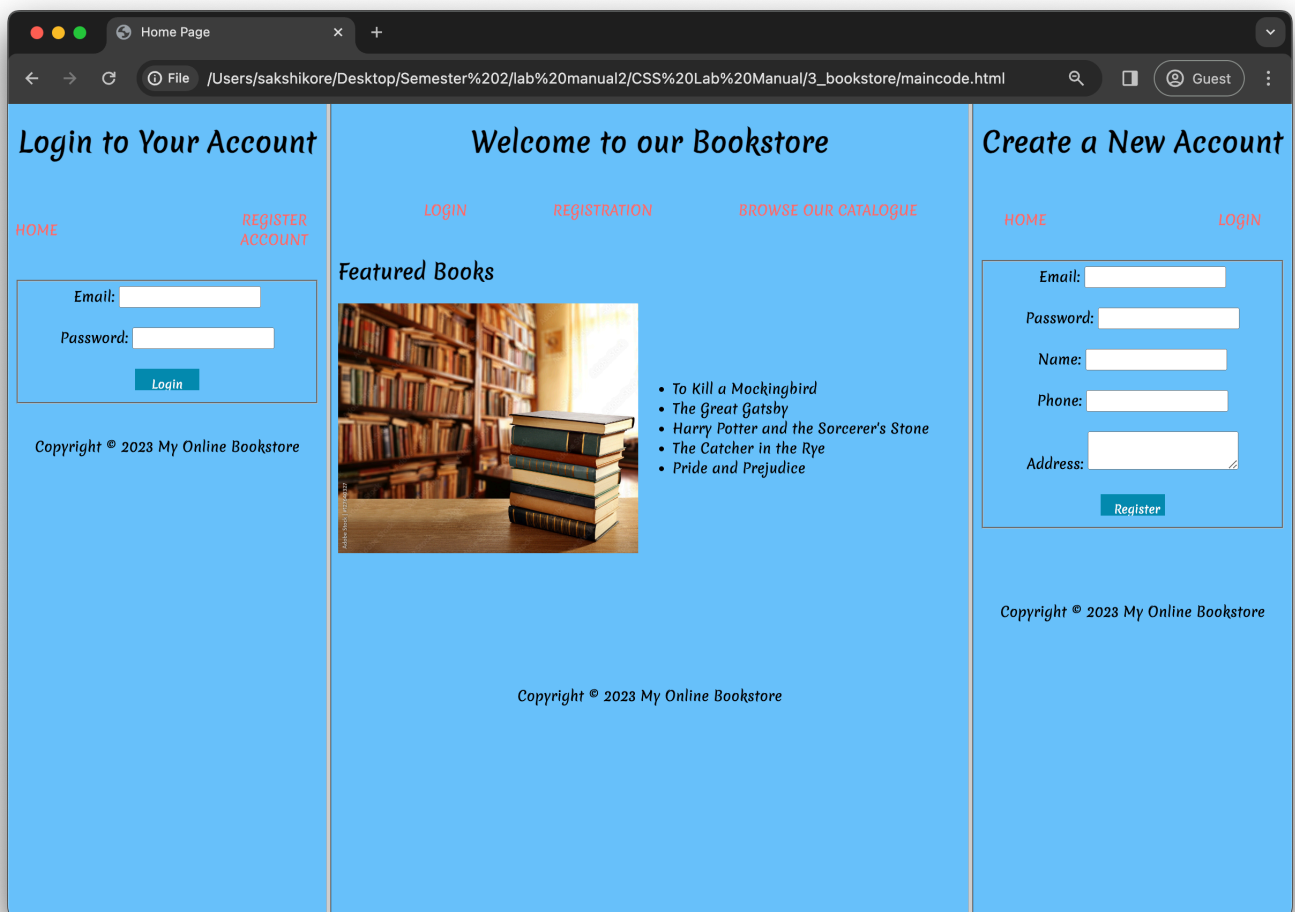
Home Page

File /Users/sakshikore/Desktop/Semester%202/lab%20manual2/CSS%20Lab%20Manual/3_bookstore/maincode.html

Guest

Login to Your Account

HOME

REGISTER ACCOUNT

Email:

Password:

Login

Copyright © 2023 My Online Bookstore

Welcome to our Bookstore

LOGIN REGISTRATION BROWSE OUR CATALOGUE

Featured Books

- To Kill a Mockingbird
- The Great Gatsby
- Harry Potter and the Sorcerer's Stone
- The Catcher in the Rye
- Pride and Prejudice

Copyright © 2023 My Online Bookstore

Create a New Account

HOME

LOGIN

Email:

Password:

Name:

Phone:

Address:

Register

Copyright © 2023 My Online Bookstore